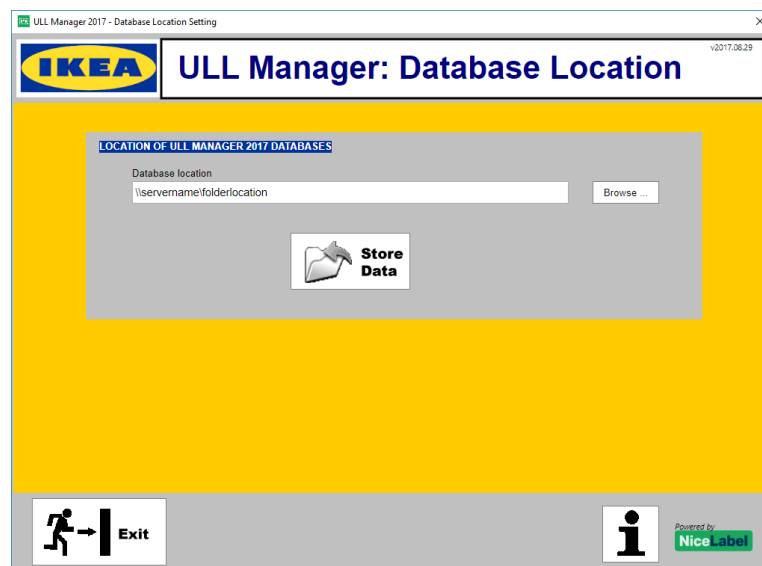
ULL Manager 2017 - Database Location Setting

×

IKEA

ULL Manager: Database Location

v2017.08.29

LOCATION OF ULL MANAGER 2017 DATABASES

Database location

\\servername\folderlocation

Browse ...

Store Data

Exit

i

Powered by NiceLabel